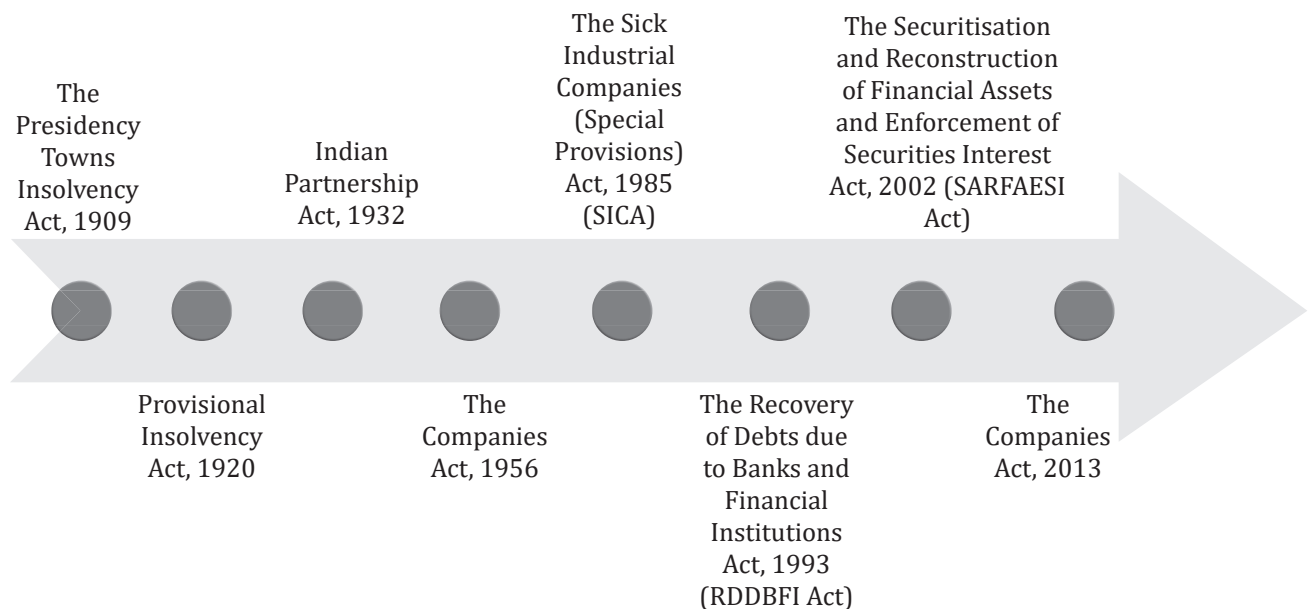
The Presidency Towns Insolvency Act, 1909

Provisional Insolvency Act, 1920

Indian Partnership Act, 1932

The Companies Act, 1956

The Sick Industrial Companies (Special Provisions) Act, 1985 (SICA)

The Recovery of Debts due to Banks and Financial Institutions Act, 1993 (RDDBFI Act)

The Securitisation and Reconstruction of Financial Assets and Enforcement of Securities Interest Act, 2002 (SARFAESI Act)

The Companies Act, 2013